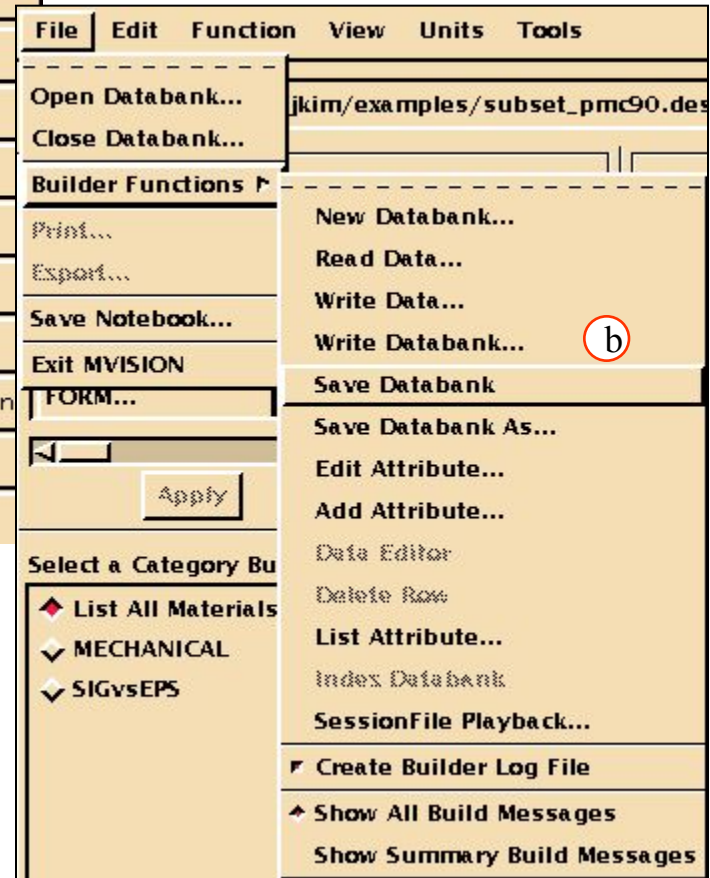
File Edit Function View Units Tools

Open Databank...
Close Databank...
Builder Functions
Print...
Export...
Save Notebook...
Exit MVISION

jkim/examples/subset_pmc90.des

FORM...

Apply

Select a Category Bu
List All Materials
MECHANICAL
SIGvsEPS

New Databank...
Read Data...
Write Data...
Write Databank...
b
Save Databank
Save Databank As...
Edit Attribute...
Add Attribute...
Data Editor
Delete Row
List Attribute...
Index Databank
SessionFile Playback...
Create Builder Log File
Show All Build Messages
Show Summary Build Messages